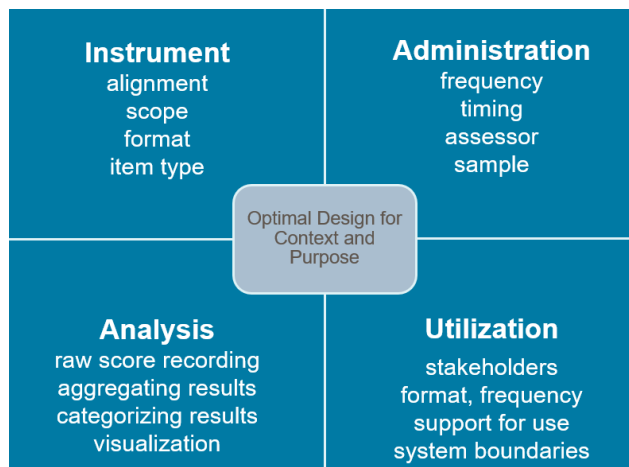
Instrument
alignment
scope
format
item type

Administration
frequency
timing
assessor
sample

Optimal Design for Context and Purpose

Analysis
raw score recording
aggregating results
categorizing results
visualization

Utilization
stakeholders
format, frequency
support for use
system boundaries